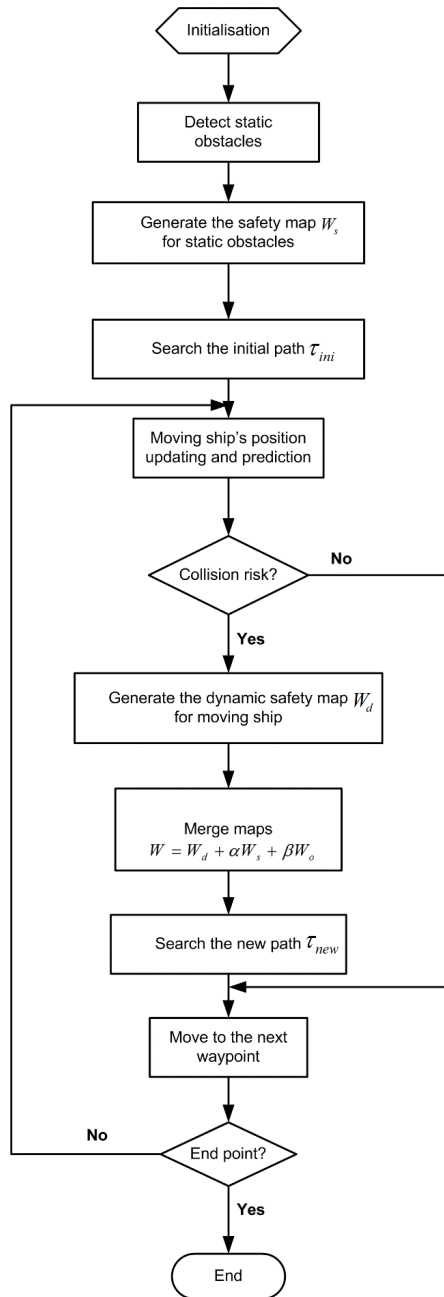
Initialisation

Detect static obstacles

Generate the safety map $W_s$ for static obstacles

Search the initial path $\tau_{ini}$

Moving ship's position updating and prediction

Collision risk?

No

Yes

Generate the dynamic safety map $W_d$ for moving ship

Merge maps
$W = W_d + \alpha W_s + \beta W_o$

Search the new path $\tau_{new}$

Move to the next waypoint

No

End point?

Yes

End